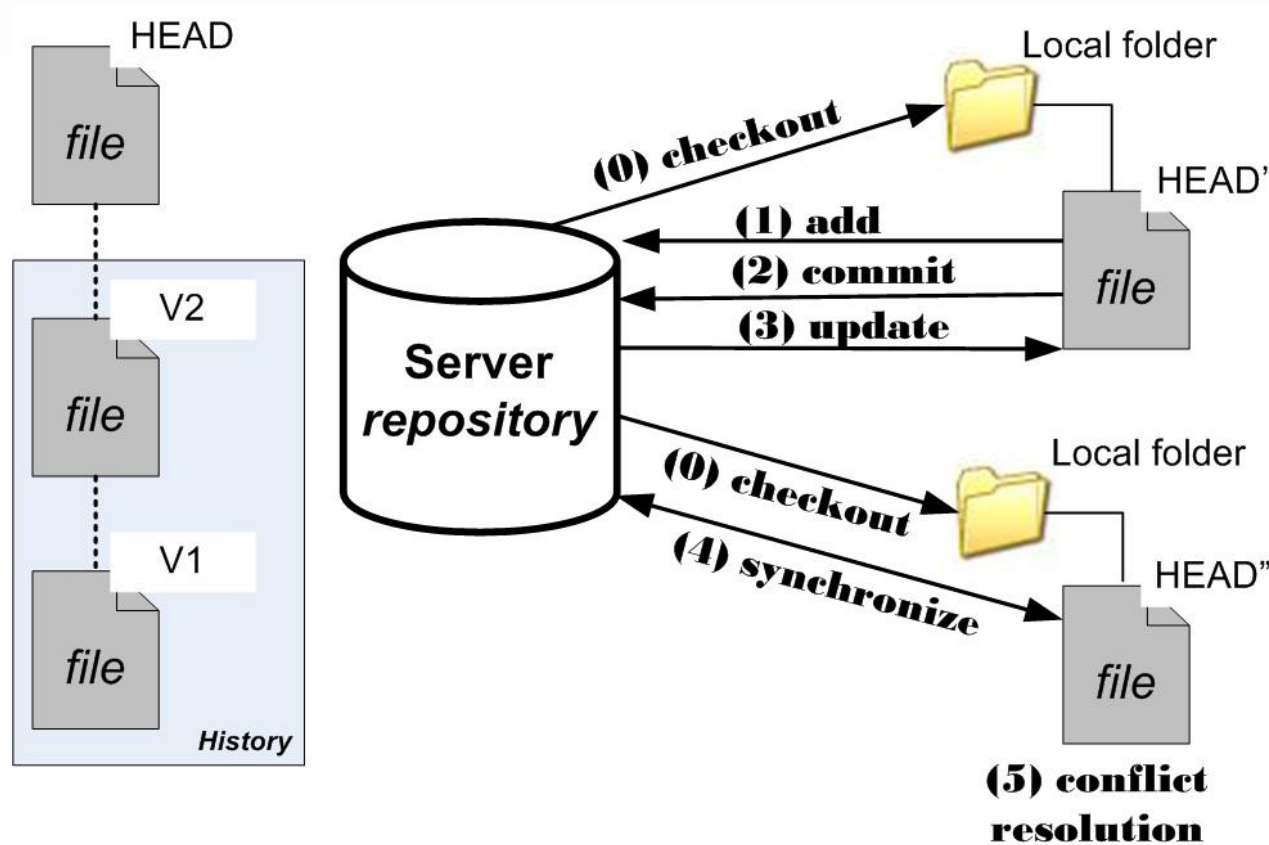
HEAD

file

V2

file

V1

file

History

Server
repository

(0) checkout

Local folder

HEAD'

(1) add

(2) commit

(3) update

file

(0) checkout

Local folder

(4) synchronize

HEAD"

file

(5) conflict resolution